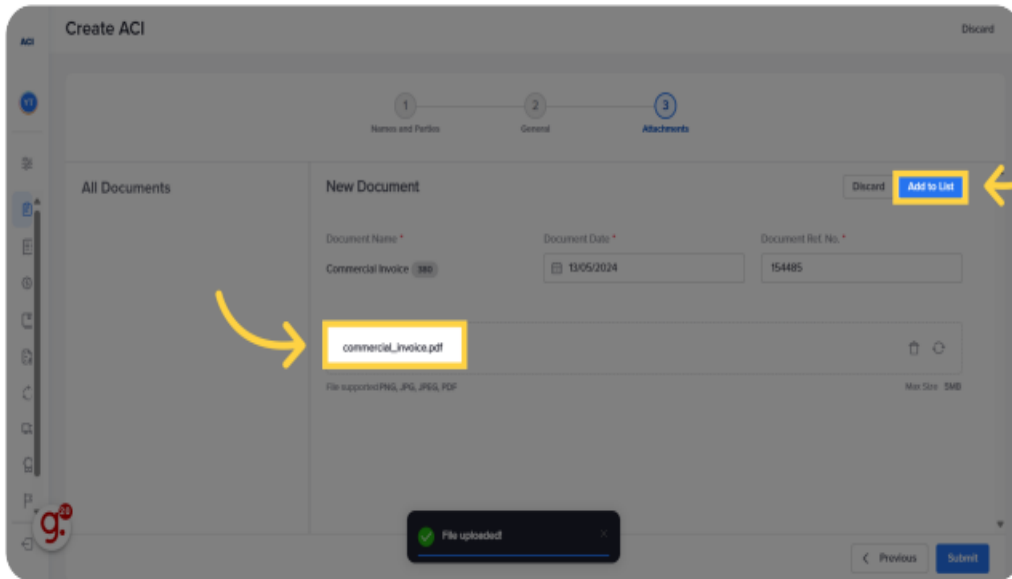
ACI

Create ACI

Discard

YI

1
Names and Parties

2
General

3
Attachments

All Documents

New Document

Discard

Add to List

Document Name *

Commercial Invoice 380

Document Date *

13/05/2024

Document Ref. No. *

154485

commercial_invoice.pdf

File supported PNG, JPG, JPEG, PDF

Max Size 5MB

g. 20

File uploaded!

< Previous

Submit